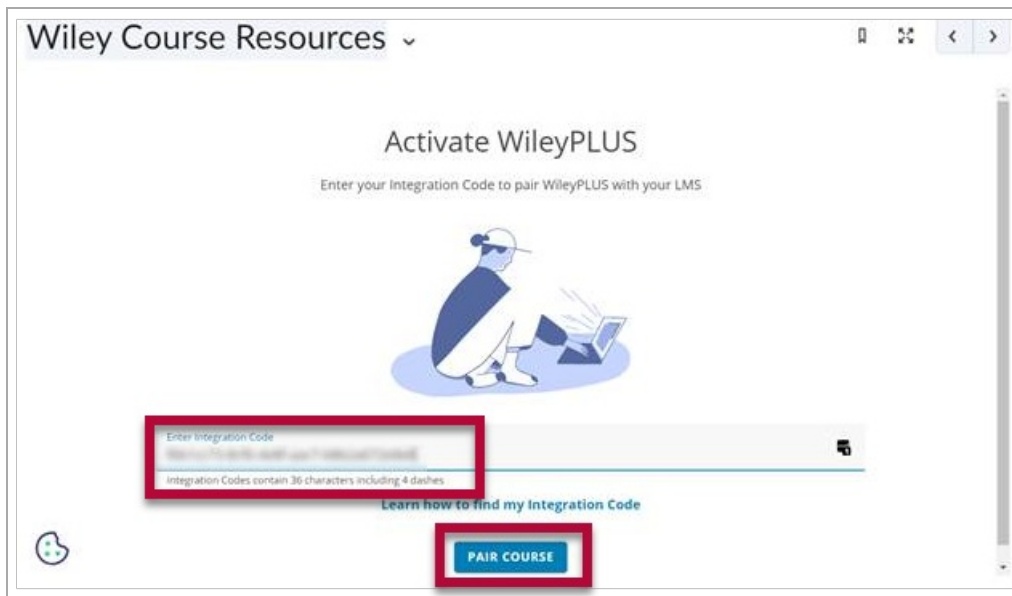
Wiley Course Resources ⌄

Activate WileyPLUS

Enter your Integration Code to pair WileyPLUS with your LMS

Enter Integration Code

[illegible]

Integration Codes contain 36 characters including 4 dashes

Learn how to find my Integration Code

PAIR COURSE